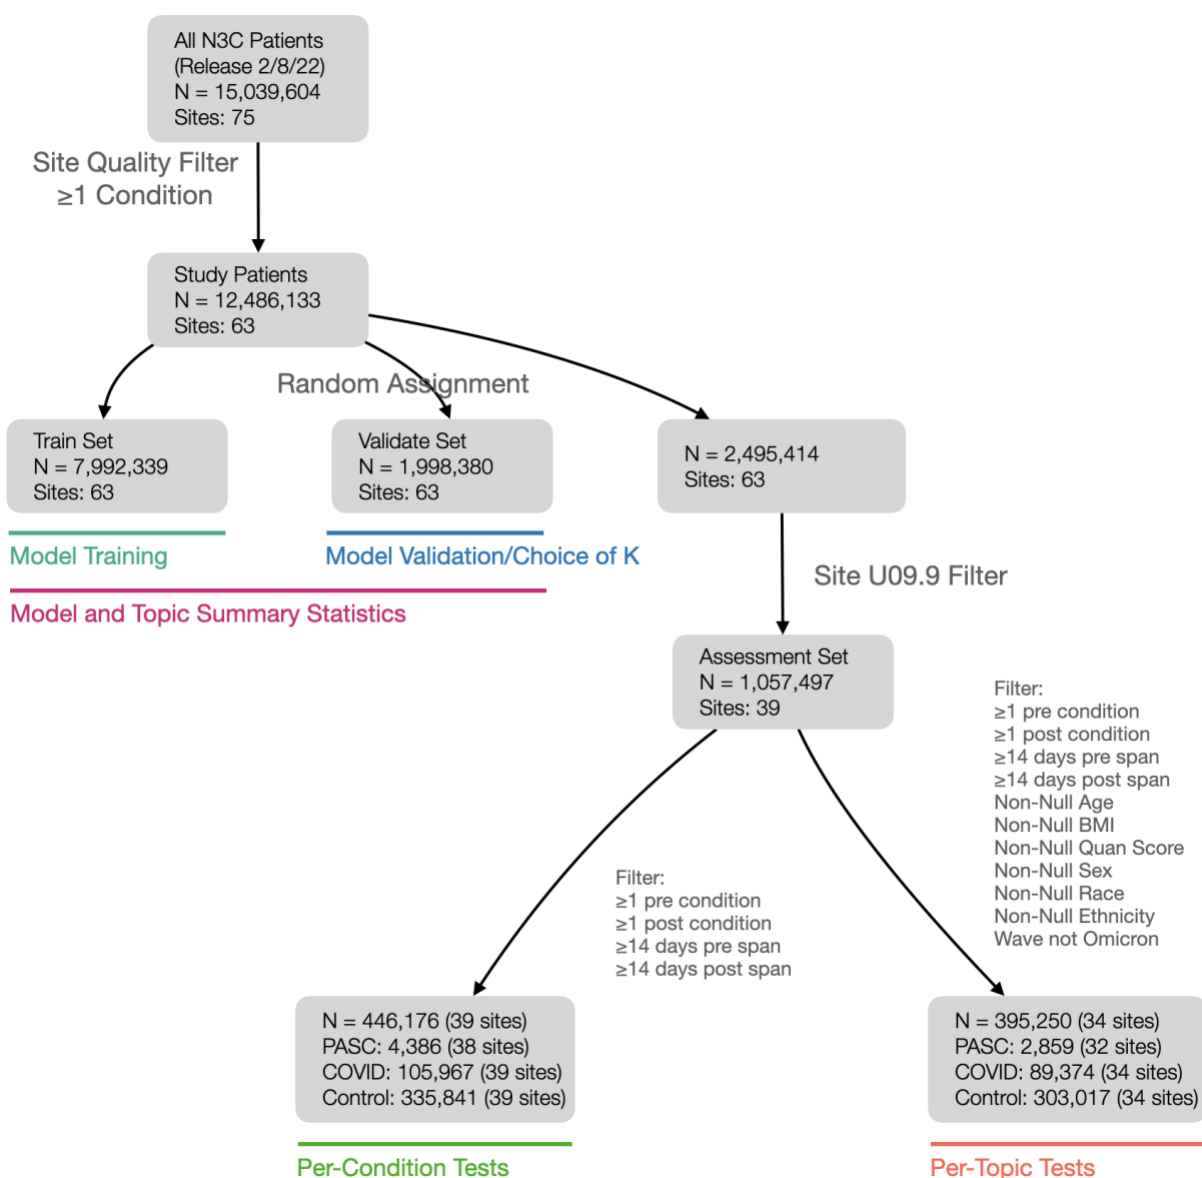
All N3C Patients
(Release 2/8/22)
N = 15,039,604
Sites: 75

Site Quality Filter
≥1 Condition

Study Patients
N = 12,486,133
Sites: 63

Random Assignment

Train Set
N = 7,992,339
Sites: 63

Validate Set
N = 1,998,380
Sites: 63

N = 2,495,414
Sites: 63

Model Training

Model Validation/Choice of K

Model and Topic Summary Statistics

Site U09.9 Filter

Assessment Set
N = 1,057,497
Sites: 39

Filter:
≥1 pre condition
≥1 post condition
≥14 days pre span
≥14 days post span
Non-Null Age
Non-Null BMI
Non-Null Quan Score
Non-Null Sex
Non-Null Race
Non-Null Ethnicity
Wave not Omicron

Filter:
≥1 pre condition
≥1 post condition
≥14 days pre span
≥14 days post span

N = 446,176 (39 sites)
PASC: 4,386 (38 sites)
COVID: 105,967 (39 sites)
Control: 335,841 (39 sites)

N = 395,250 (34 sites)
PASC: 2,859 (32 sites)
COVID: 89,374 (34 sites)
Control: 303,017 (34 sites)

Per-Condition Tests

Per-Topic Tests